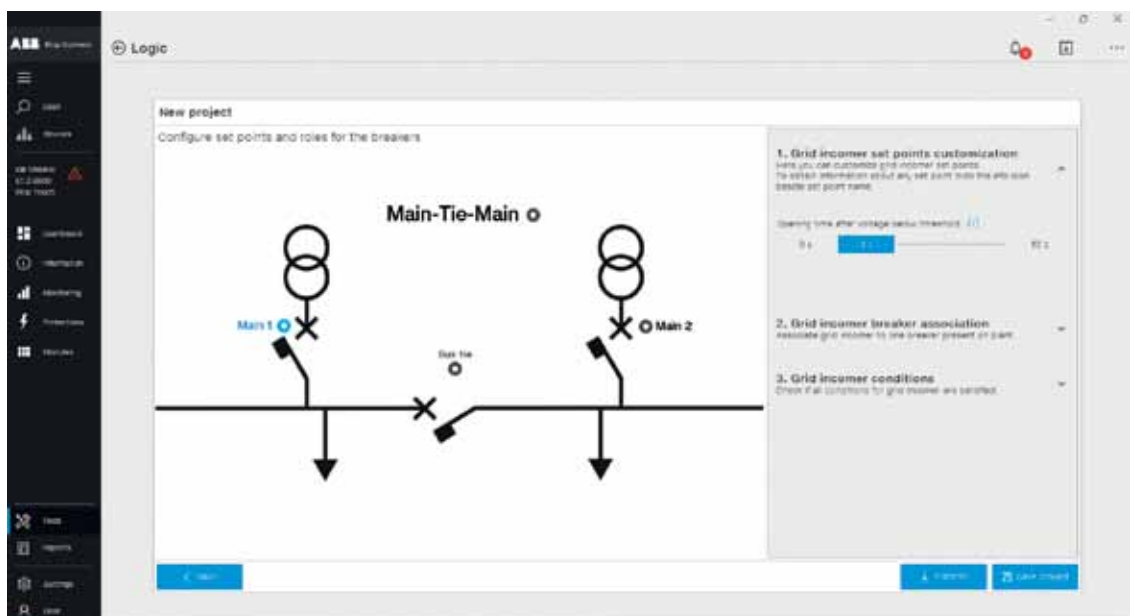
ABB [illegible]

Logic

New project

Configure set points and roles for the breakers

Main-Tie-Main

Main 1

Main 2

Bus Tie

1. Grid incomer set points customization
Here you can customize grid incomer set points.
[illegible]

Opening time after voltage below threshold

0 s

60 s

2. Grid incomer breaker association
Associate grid incomer to one breaker present on plant

3. Grid incomer conditions
Check if all conditions for grid incomer are satisfied

Back

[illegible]

Save project